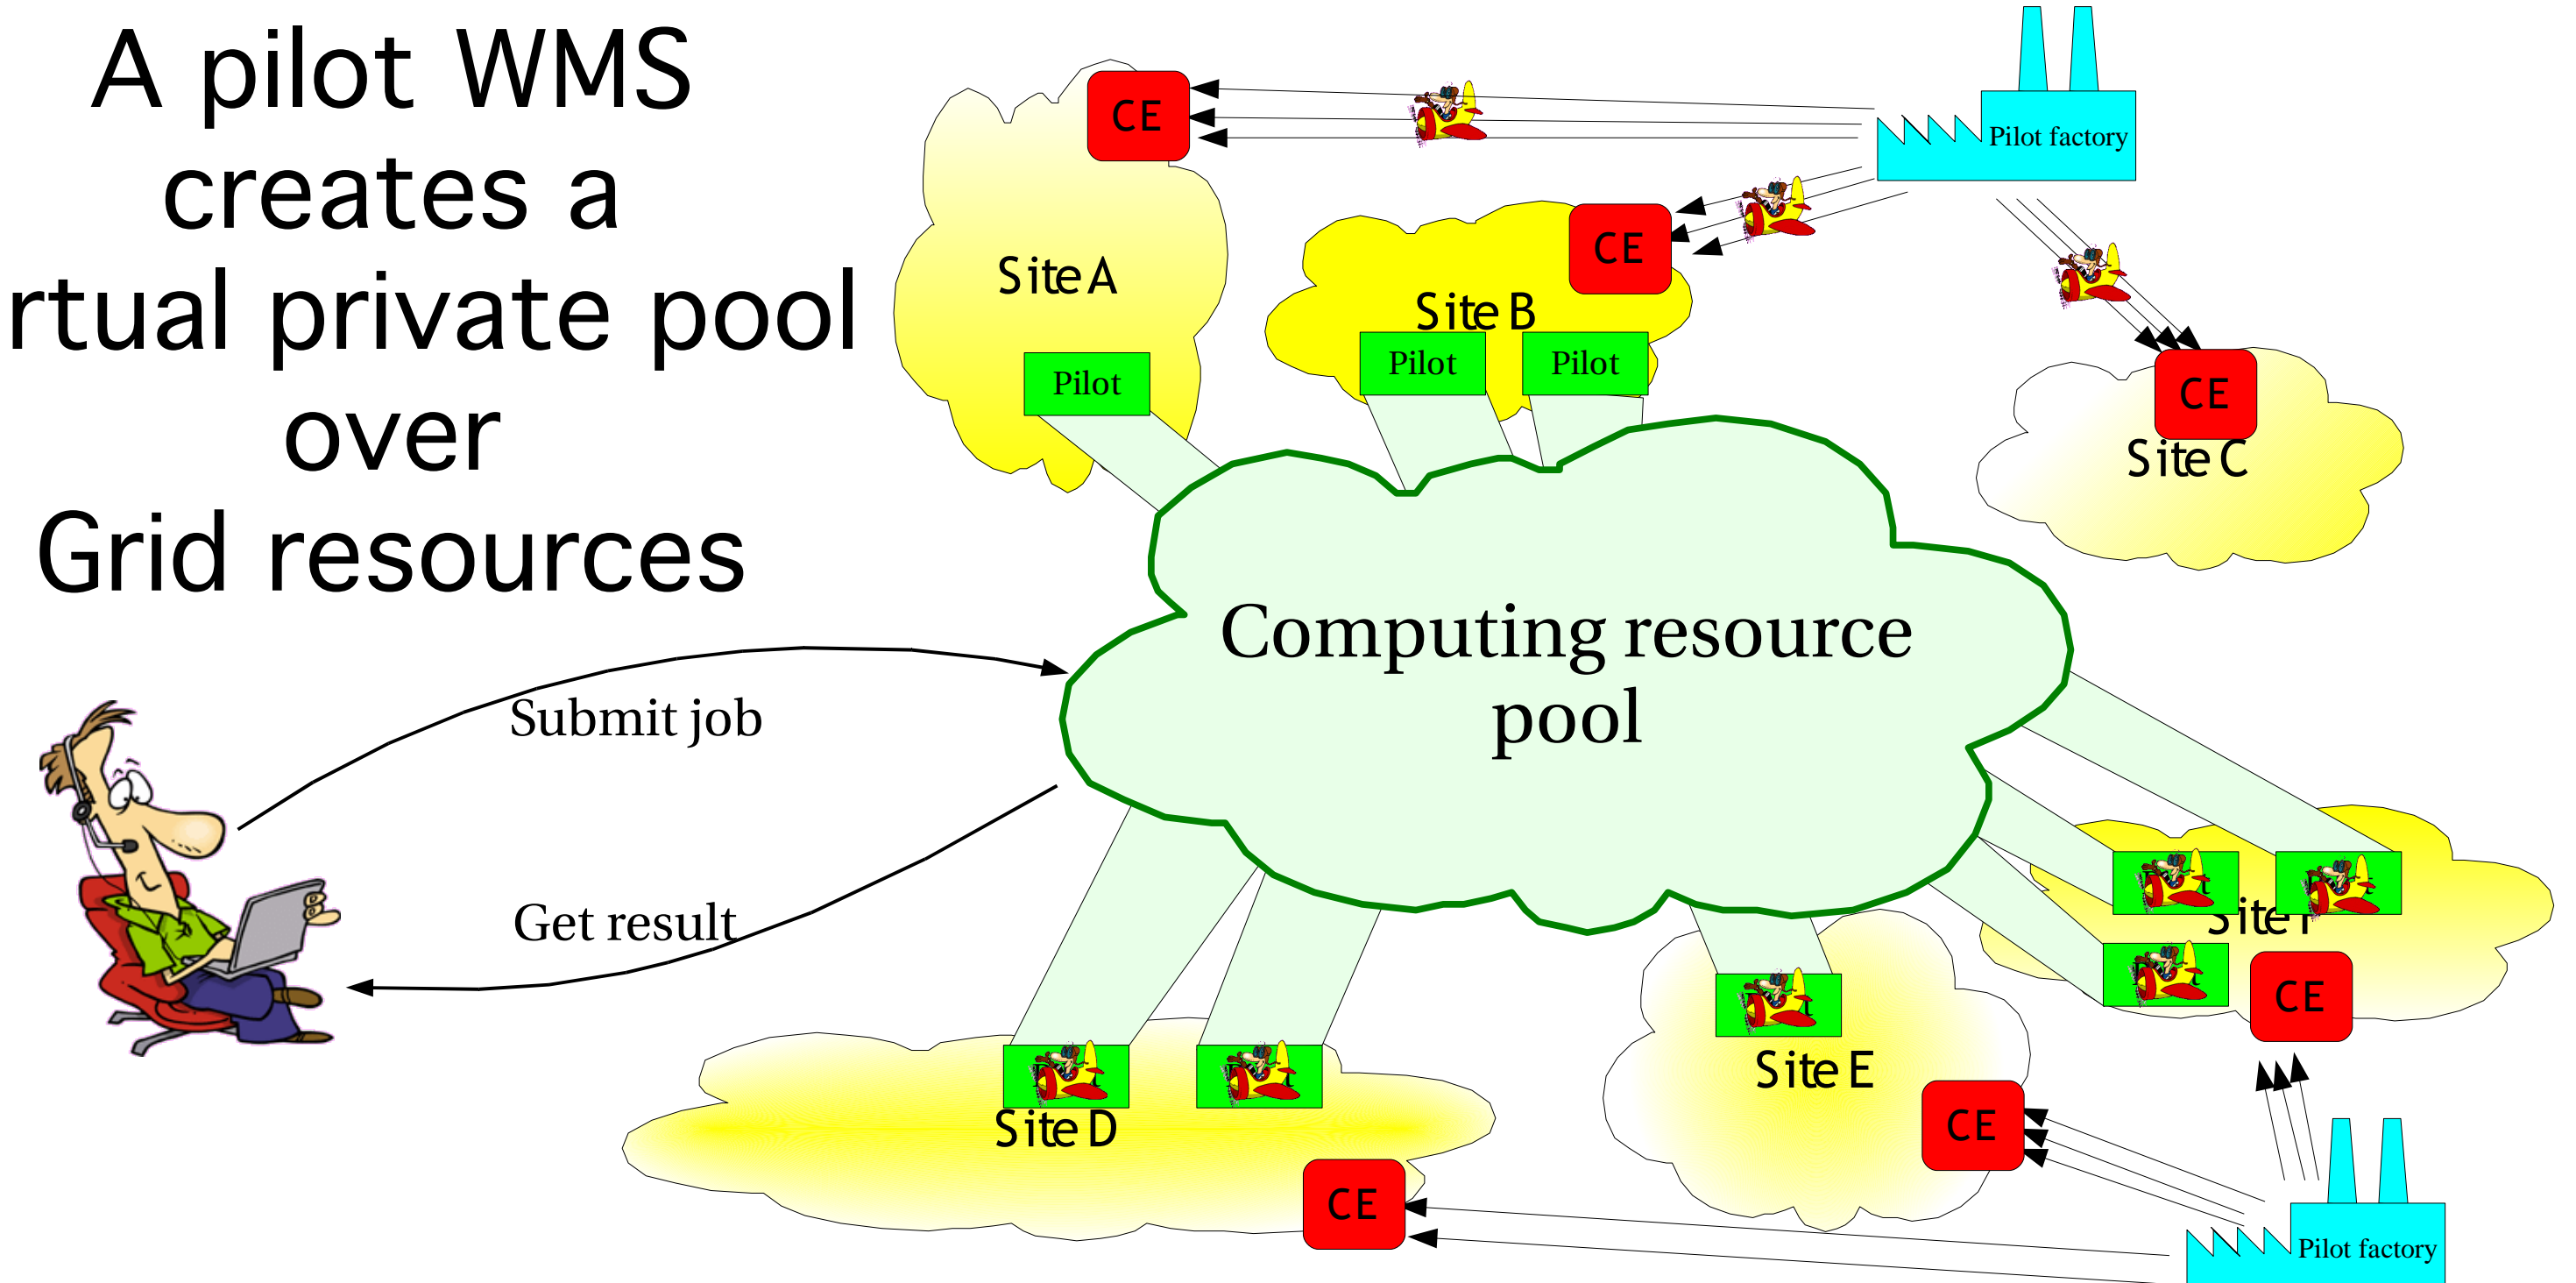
A pilot WMS creates a
rtual private pool
over
Grid resources

CE
Pilot factory
Site A
CE
Site B
Pilot
Pilot
Pilot
CE
Site C
Computing resource pool
Submit job
Get result
Site F
CE
Site E
CE
Site D
CE
Pilot factory